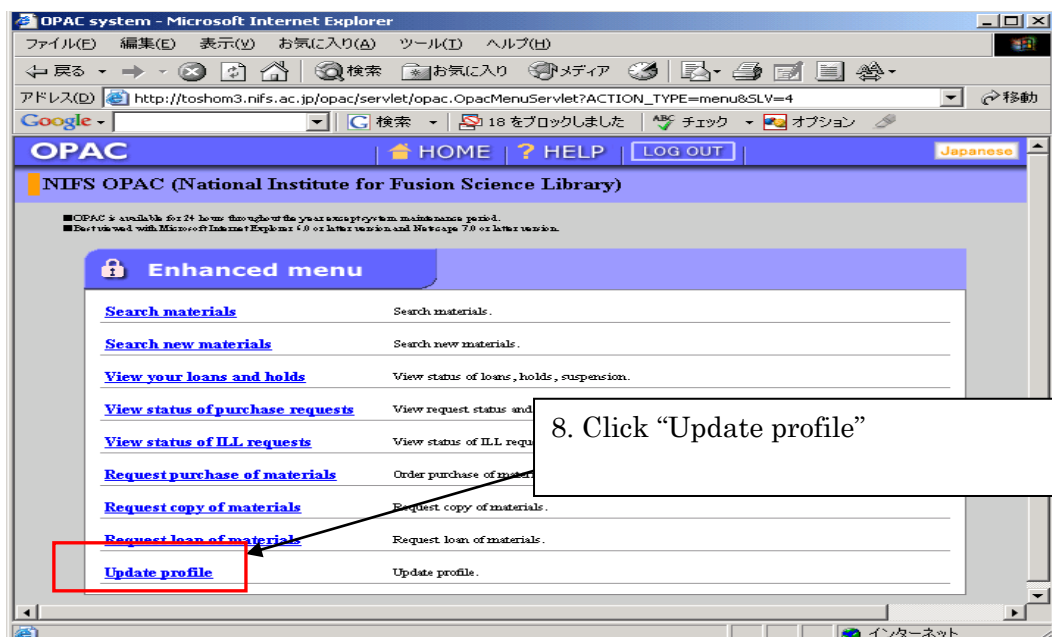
OPAC system - Microsoft Internet Explorer

ファイル(F) 編集(E) 表示(V) お気に入り(A) ツール(T) ヘルプ(H)

戻る 検索 お気に入り メディア

アドレス(D) http://toshom3.nifs.ac.jp/opac/servlet/opac.OpacMenuServlet?ACTION_TYPE=menu&SLV=4 移動

Google 検索 18 をブロックしました チェック オプション

OPAC HOME ? HELP LOG OUT Japanese

NIFS OPAC (National Institute for Fusion Science Library)

■OPAC is available for 24 hours throughout the year except system maintenance period.
■Best viewed with Microsoft Internet Explorer 6.0 or later version and Netscape 7.0 or later version.

Enhanced menu

| | |
|---|---|
| Search materials | Search materials. |
| Search new materials | Search new materials. |
| View your loans and holds | View status of loans, holds, suspension. |
| View status of purchase requests | View request status and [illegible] |
| View status of ILL requests | View status of ILL requ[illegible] |
| Request purchase of materials | Order purchase of mate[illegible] |
| Request copy of materials | Request copy of materials. |
| Request loan of materials | Request loan of materials. |
| Update profile | Update profile. |

8. Click "Update profile"

インターネット